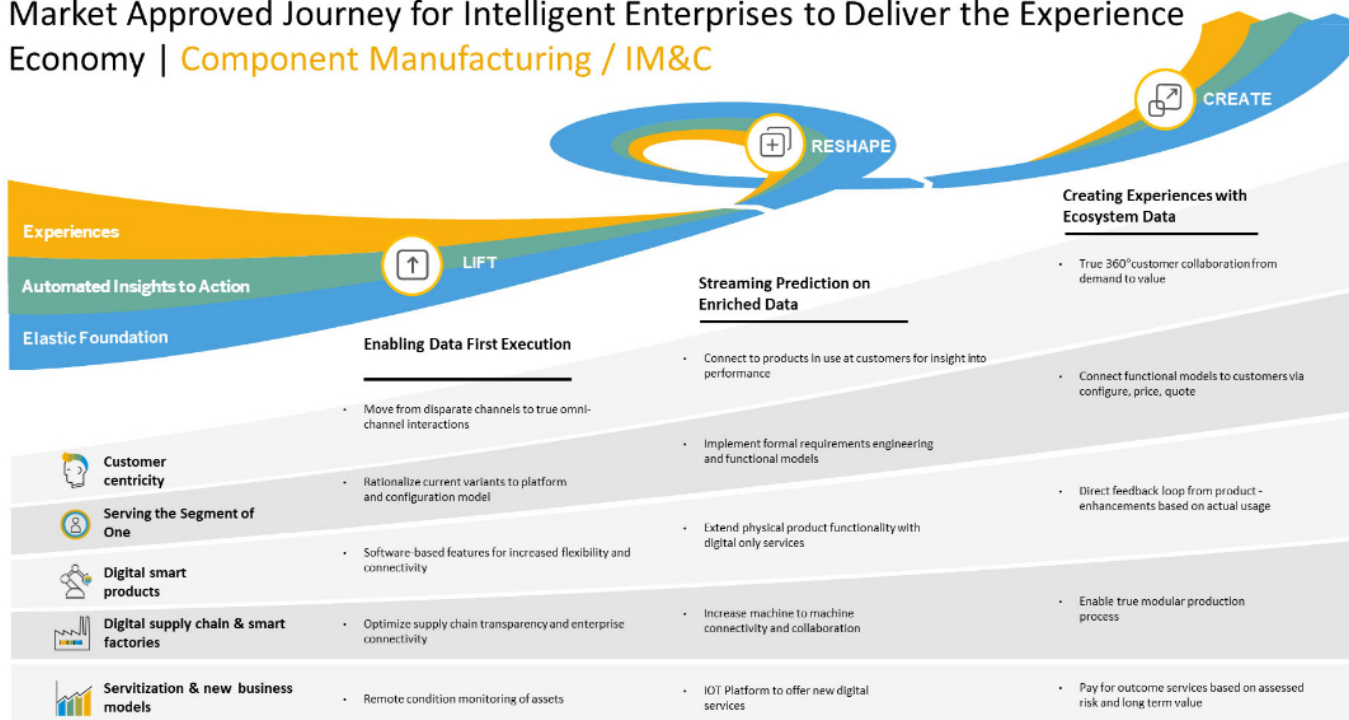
Market Approved Journey for Intelligent Enterprises to Deliver the Experience Economy | Component Manufacturing / IM&C

CREATE

RESHAPE

LIFT

Experiences

Automated Insights to Action

Elastic Foundation

Enabling Data First Execution

Streaming Prediction on Enriched Data

Creating Experiences with Ecosystem Data

Customer centricity

Serving the Segment of One

Digital smart products

Digital supply chain & smart factories

Servitization & new business models

- Move from disparate channels to true omni-channel interactions

- Rationalize current variants to platform and configuration model

- Software-based features for increased flexibility and connectivity

- Optimize supply chain transparency and enterprise connectivity

- Remote condition monitoring of assets

- Connect to products in use at customers for insight into performance

- Implement formal requirements engineering and functional models

- Extend physical product functionality with digital only services

- Increase machine to machine connectivity and collaboration

- IOT Platform to offer new digital services

- True 360°customer collaboration from demand to value

- Connect functional models to customers via configure, price, quote

- Direct feedback loop from product - enhancements based on actual usage

- Enable true modular production process

- Pay for outcome services based on assessed risk and long term value